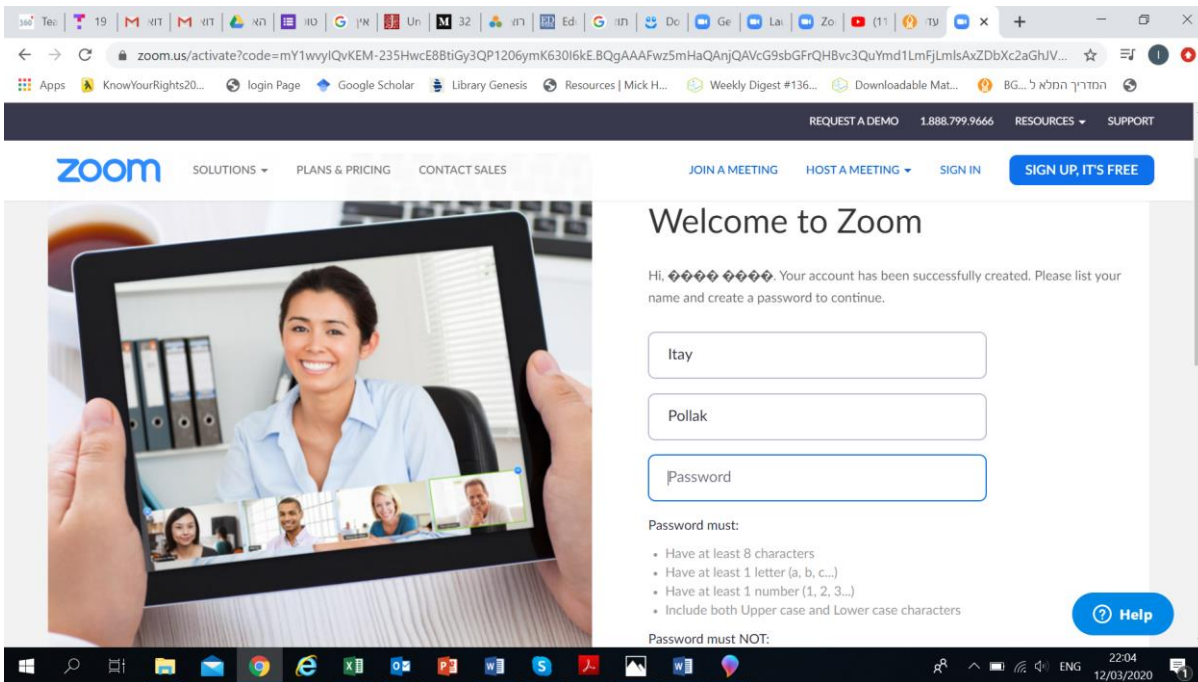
Tea | 19 | דוא | דוא | הא | טו | אין | Un | 32 | רוו | Edi | מח | Do | Ge | Lau | Zo | (11 | עז | ×

zoom.us/activate?code=mY1wvyIQvKEM-235HwcE8BtiGy3QP1206ymK630I6kE.BQgAAAFwz5mHaQAnjQAVcG9sbGFrQHBvc3QuYmd1LmFjLmlsAxZDbXc2aGhJV...

Apps | KnowYourRights20... | login Page | Google Scholar | Library Genesis | Resources | Mick H... | Weekly Digest #136... | Downloadable Mat... | המדריך המלא ל... BG

REQUEST A DEMO 1.888.799.9666 RESOURCES SUPPORT

zoom SOLUTIONS PLANS & PRICING CONTACT SALES JOIN A MEETING HOST A MEETING SIGN IN SIGN UP, IT'S FREE

Welcome to Zoom

Hi, ���� ����. Your account has been successfully created. Please list your name and create a password to continue.

Itay

Pollak

Password

Password must:

• Have at least 8 characters
• Have at least 1 letter (a, b, c...)
• Have at least 1 number (1, 2, 3...)
• Include both Upper case and Lower case characters

Password must NOT:

Help

ENG 22:04 12/03/2020